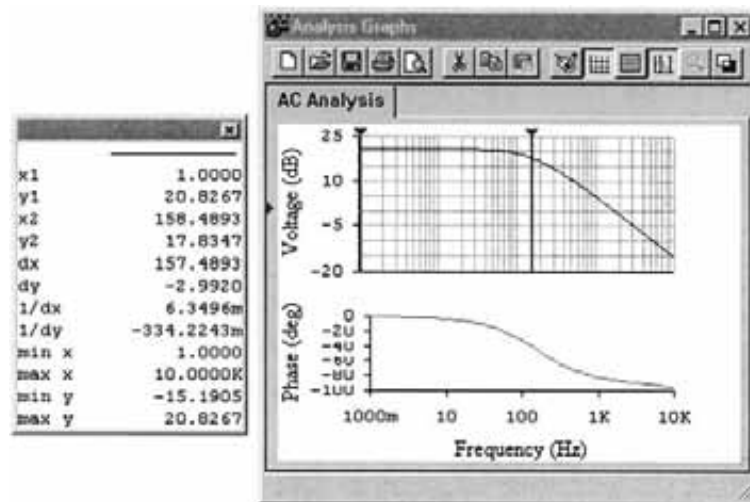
Analysis Graphs

AC Analysis

| | |
|---|---|
| x1 | 1.0000 |
| y1 | 20.8267 |
| x2 | 158.4893 |
| y2 | 17.8347 |
| dx | 157.4893 |
| dy | -2.9920 |
| 1/dx | 6.3496m |
| 1/dy | -334.2243m |
| min x | 1.0000 |
| max x | 10.0000K |
| min y | -15.1905 |
| max y | 20.8267 |

25
10
-5
-20
Voltage (dB)

0
-20
-40
-60
-80
-100
Phase (deg)

1000m
10
100
1K
10K
Frequency (Hz)